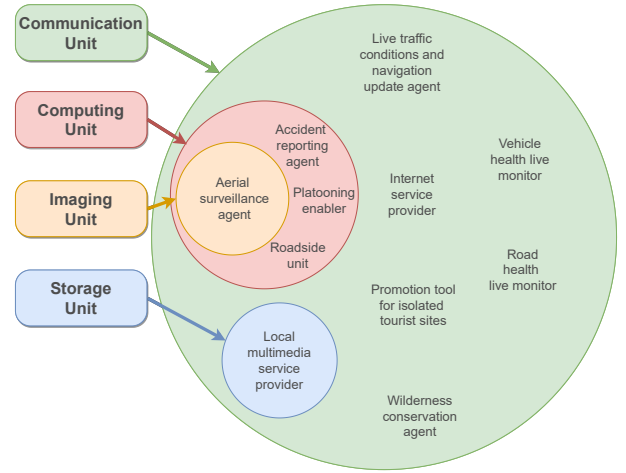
Communication Unit

Computing Unit

Imaging Unit

Storage Unit

Live traffic conditions and navigation update agent

Accident reporting agent

Aerial surveillance agent

Platooning enabler

Roadside unit

Internet service provider

Vehicle health live monitor

Road health live monitor

Promotion tool for isolated tourist sites

Local multimedia service provider

Wilderness conservation agent